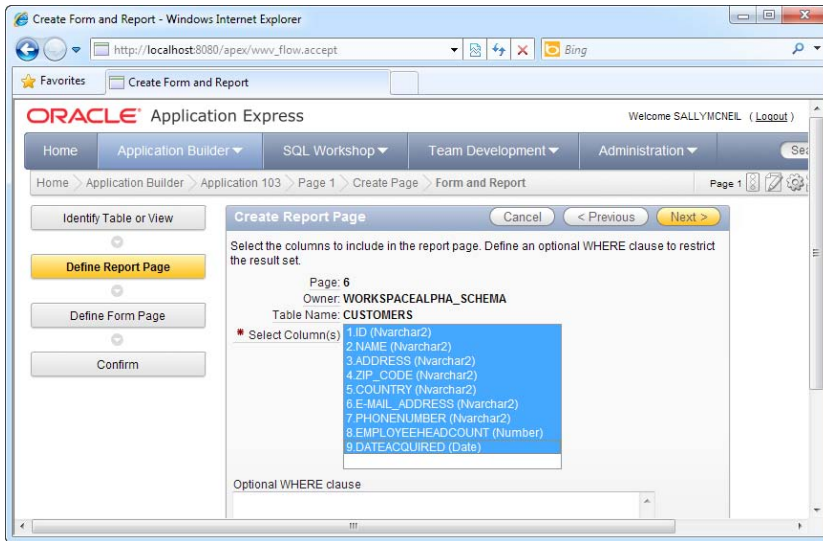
Create Form and Report - Windows Internet Explorer

http://localhost:8080/apex/wwv_flow.accept

Bing

Favorites

Create Form and Report

ORACLE Application Express

Welcome SALLYMCNEIL ( Logout )

Home

Application Builder

SQL Workshop

Team Development

Administration

Sea

Home > Application Builder > Application 103 > Page 1 > Create Page > Form and Report

Page 1

Identify Table or View

Define Report Page

Define Form Page

Confirm

Create Report Page

Cancel

< Previous

Next >

Select the columns to include in the report page. Define an optional WHERE clause to restrict the result set.

Page: 6

Owner: WORKSPACEALPHA_SCHEMA

Table Name: CUSTOMERS

* Select Column(s)

1.ID (Nvarchar2)
2.NAME (Nvarchar2)
3.ADDRESS (Nvarchar2)
4.ZIP_CODE (Nvarchar2)
5.COUNTRY (Nvarchar2)
6.E-MAIL_ADDRESS (Nvarchar2)
7.PHONENUMBER (Nvarchar2)
8.EMPLOYEEHEADCOUNT (Number)
9.DATEACQUIRED (Date)

Optional WHERE clause